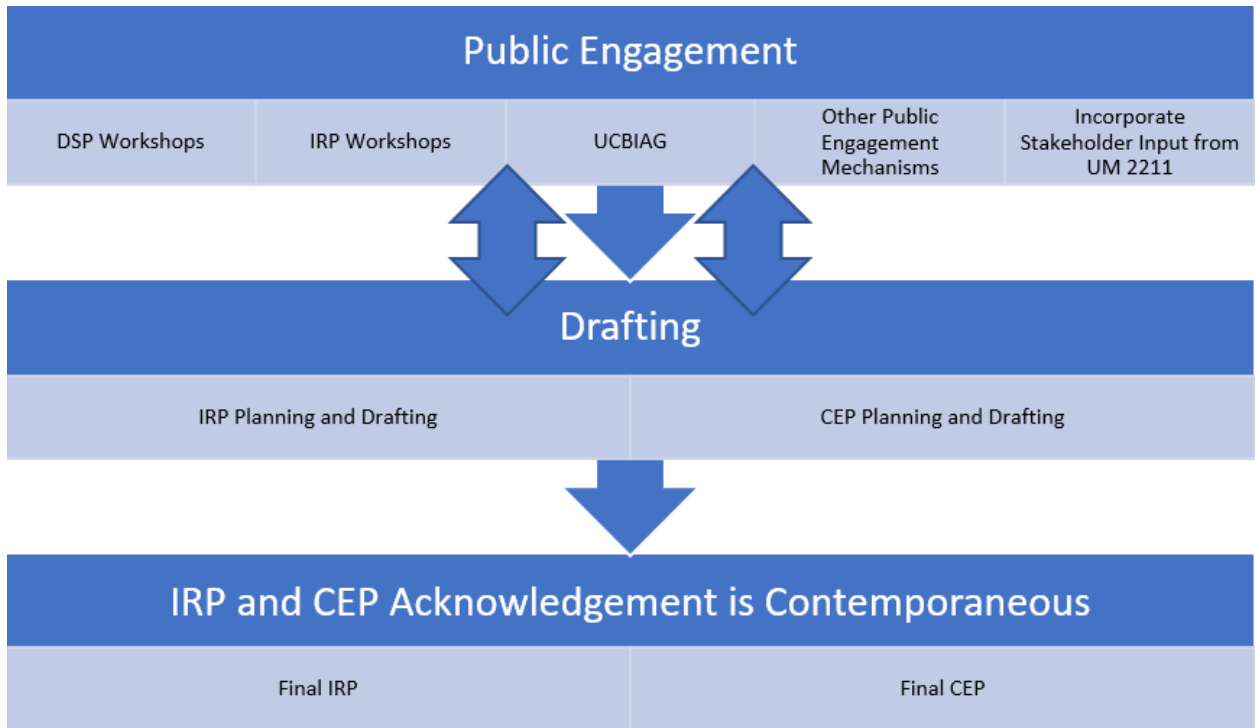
Public Engagement

DSP Workshops

IRP Workshops

UCBIAG

Other Public Engagement Mechanisms

Incorporate Stakeholder Input from UM 2211

Drafting

IRP Planning and Drafting

CEP Planning and Drafting

IRP and CEP Acknowledgement is Contemporaneous

Final IRP

Final CEP